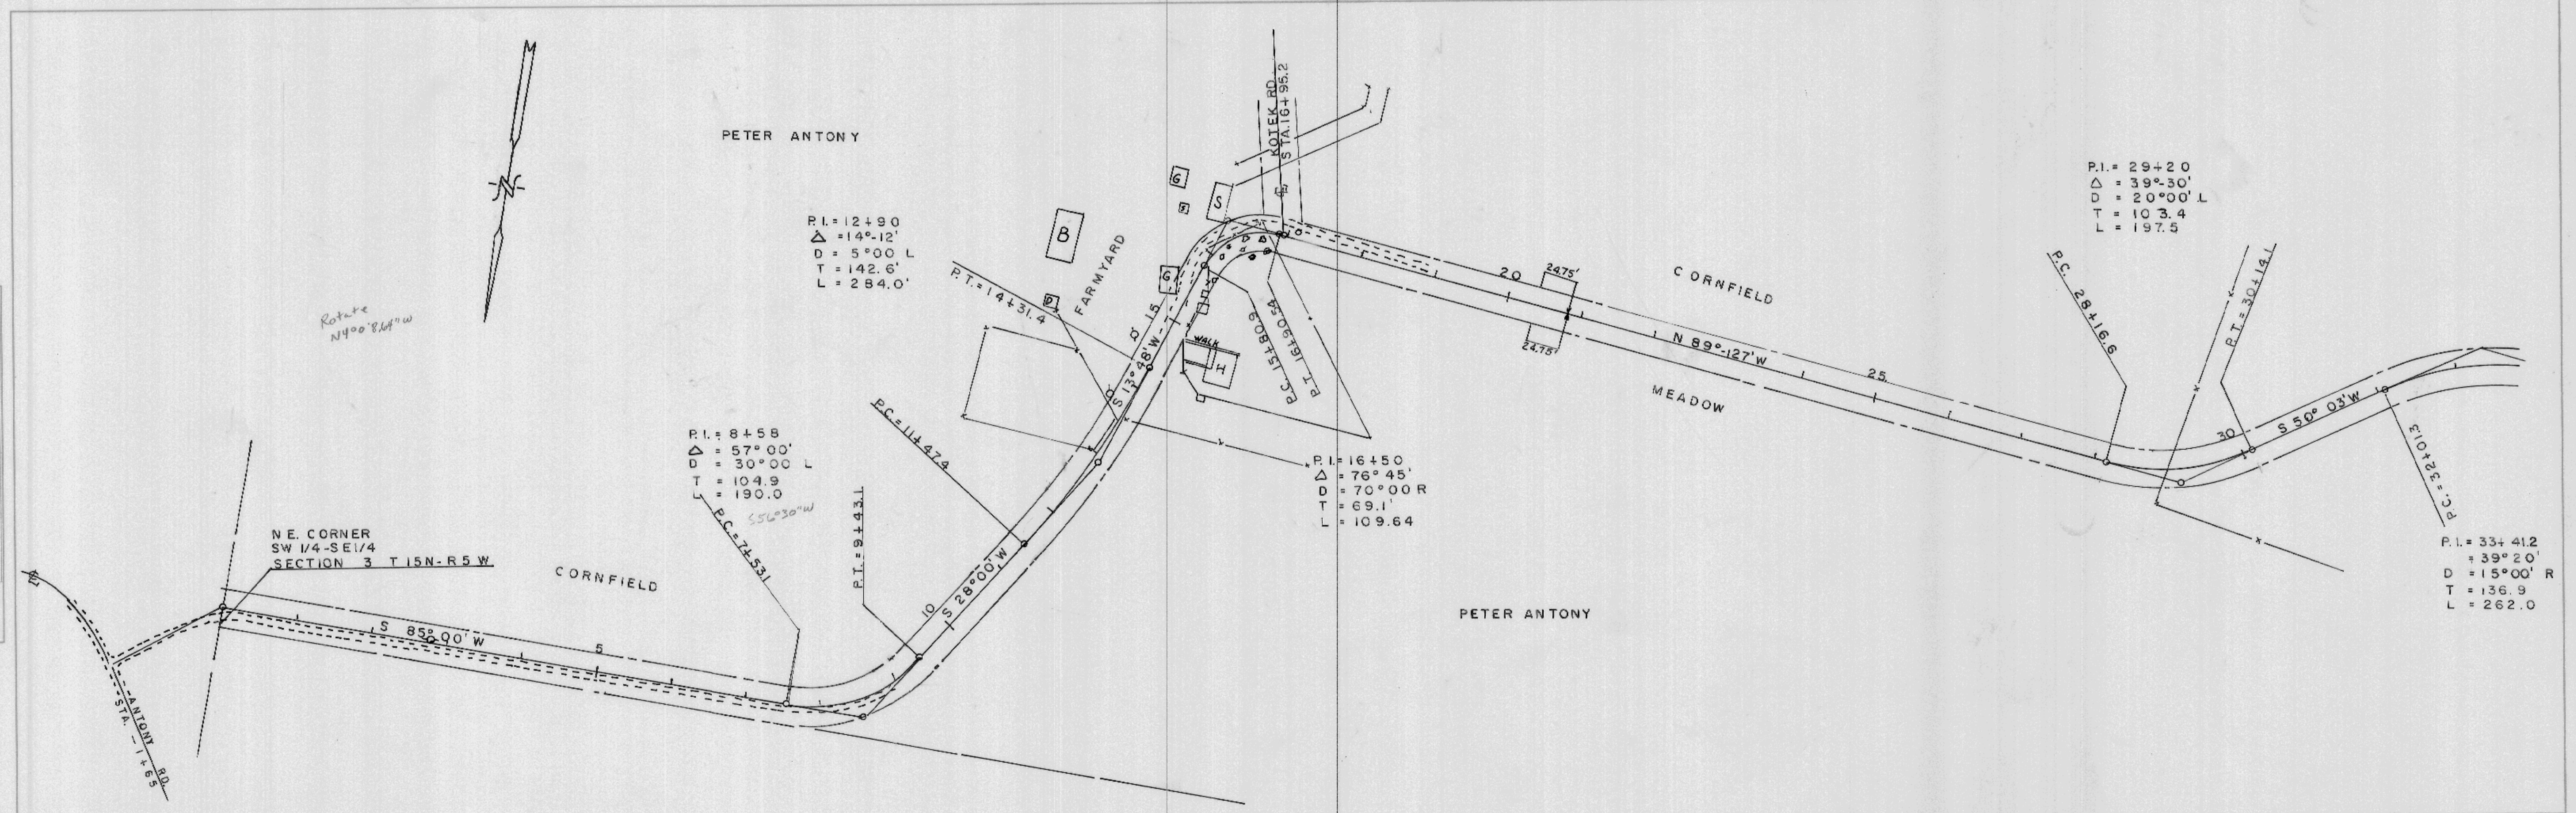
PETER ANTONY

N

Rotate N4°0'8.64"W

P.I.=12+90
Δ =14°-12'
D = 5°00 L
T = 142.6'
L = 284.0'

B

P.T.=14+31.4

D

FARMYARD

G

S

G

KOTEK RD.
STA.16+95.2

WALK

H

P.C. 15+80.9

P.T. 16+90.54

S 13°48' W

15

P.I.=16+50
Δ = 76° 45'
D = 70°00 R
T = 69.1'
L = 109.64

P.C.=11+47.4

20

24.75'

24.75'

CORNFIELD

N 89°-12.7' W

MEADOW

25

P.I.= 29+20
Δ = 39°-30'
D = 20°00' L
T = 10 3.4
L = 197.5

P.C. 28+16.6

P.T.=30+14.1

30

S 50° 03' W

P.C.=32+01.3

P.I.= 33+ 41.2
= 39°20'
D = 15°00' R
T = 136.9
L = 262.0

PETER ANTONY

P.I.= 8+58
Δ = 57° 00'
D = 30°00 L
T = 104.9
L = 190.0

S56°30"W

P.C.=7+53.1

P.T.=9+43.1

10

S 28°00' W

N.E. CORNER
SW 1/4-SE1/4
SECTION 3 T 15N-R5 W

CORNFIELD

S 85° 00' W

5

ANTONY RD.
STA. -1+65